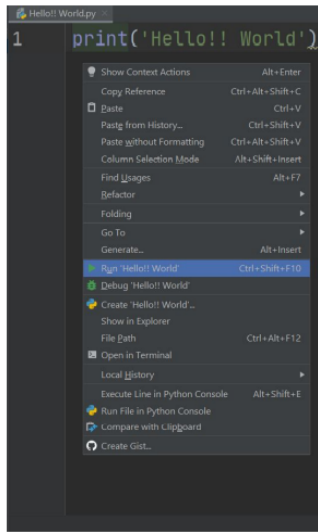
Hello!! World.py ×

1 print('Hello!! World')

Show Context Actions Alt+Enter
Copy Reference Ctrl+Alt+Shift+C
Paste Ctrl+V
Paste from History... Ctrl+Shift+V
Paste without Formatting Ctrl+Alt+Shift+V
Column Selection Mode Alt+Shift+Insert
Find Usages Alt+F7
Refactor
Folding
Go To
Generate... Alt+Insert
Run 'Hello!! World' Ctrl+Shift+F10
Debug 'Hello!! World'
Create 'Hello!! World'...
Show in Explorer
File Path Ctrl+Alt+F12
Open in Terminal
Local History
Execute Line in Python Console Alt+Shift+E
Run File in Python Console
Compare with Clipboard
Create Gist...